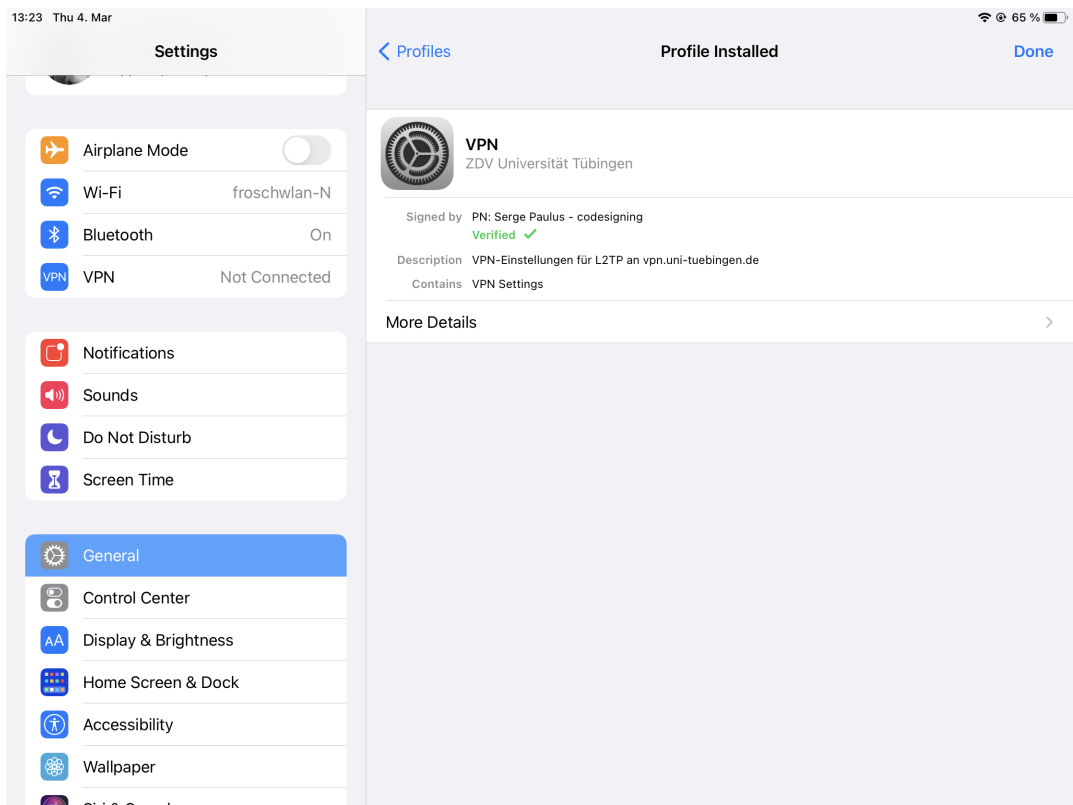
13:23 Thu 4. Mar

65 %

Settings

Airplane Mode

Wi-Fi froschwlan-N

Bluetooth On

VPN

VPN Not Connected

Notifications

Sounds

Do Not Disturb

Screen Time

General

Control Center

AA

Display & Brightness

Home Screen & Dock

Accessibility

Wallpaper

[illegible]

Profiles

Profile Installed

Done

VPN

ZDV Universität Tübingen

Signed by PN: Serge Paulus - codesigning

Verified ✓

Description VPN-Einstellungen für L2TP an vpn.uni-tuebingen.de

Contains VPN Settings

More Details